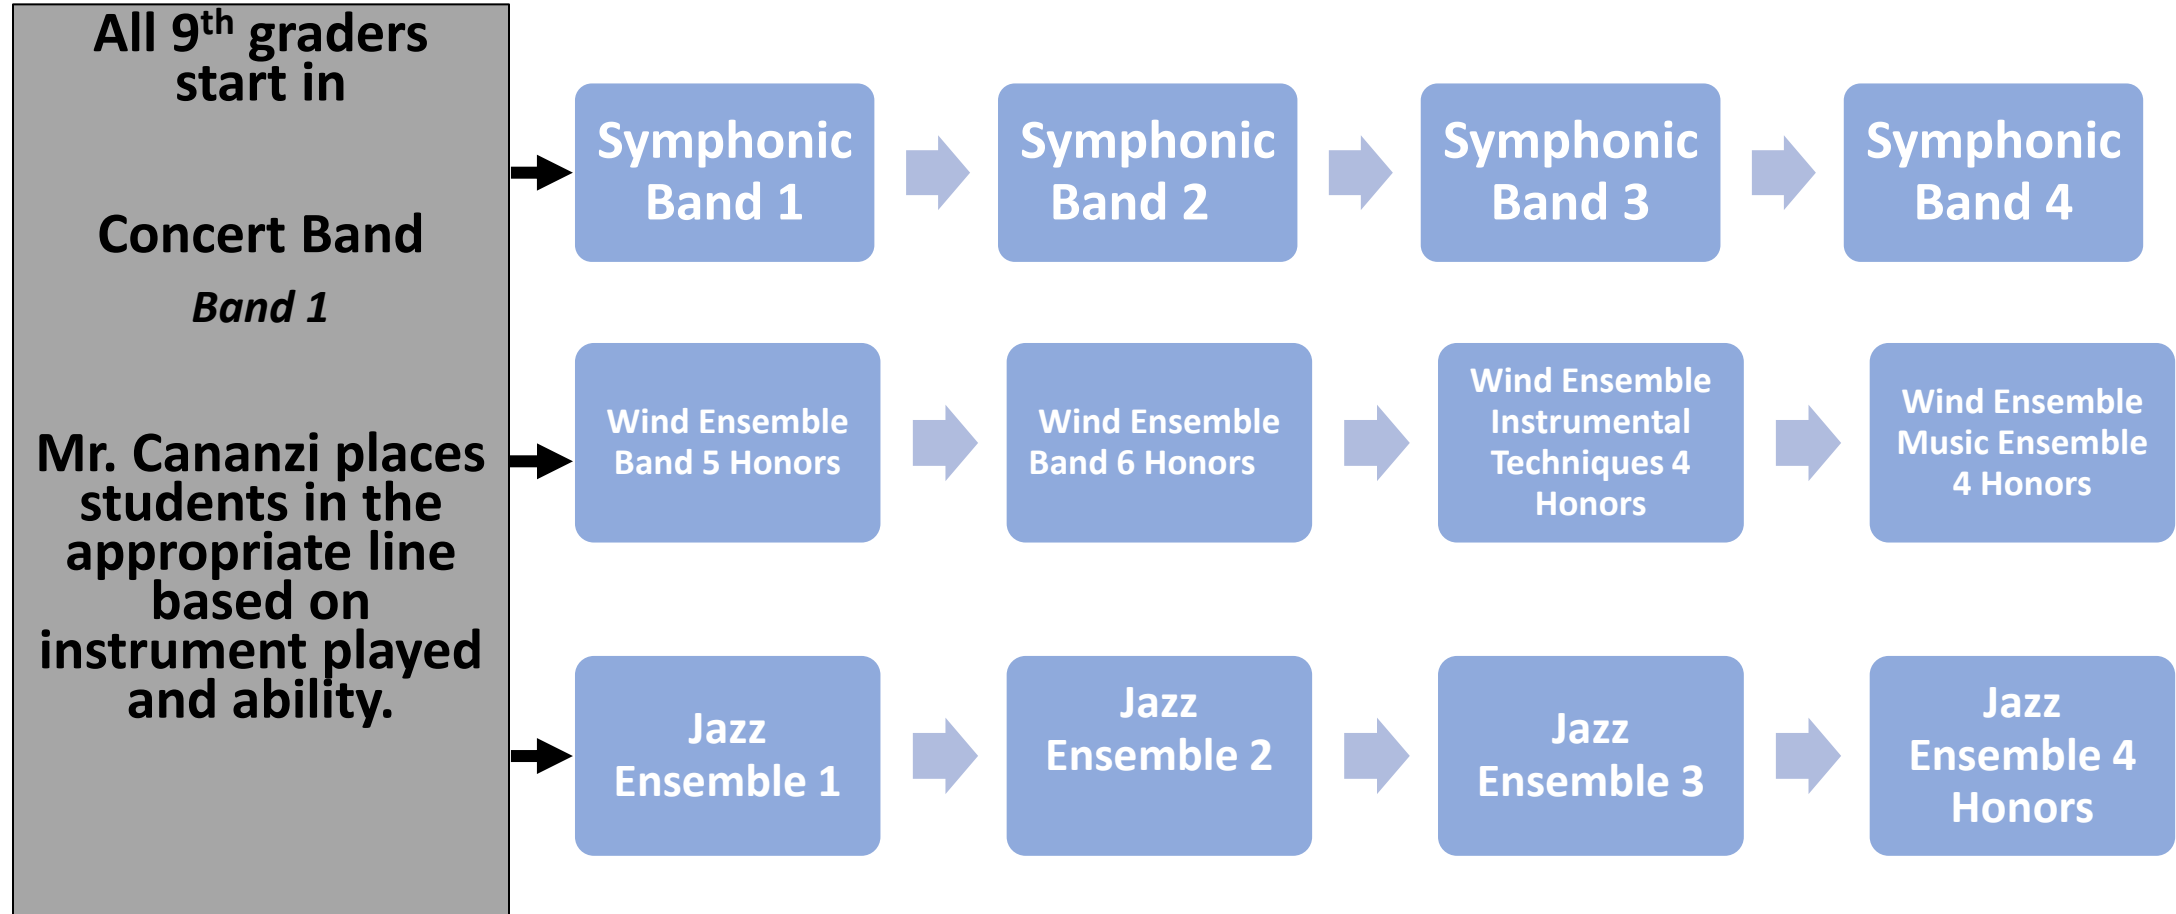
All 9$^{th}$ graders start in

Concert Band

*Band 1*

Mr. Cananzi places students in the appropriate line based on instrument played and ability.

Symphonic Band 1

Symphonic Band 2

Symphonic Band 3

Symphonic Band 4

Wind Ensemble Band 5 Honors

Wind Ensemble Band 6 Honors

Wind Ensemble Instrumental Techniques 4 Honors

Wind Ensemble Music Ensemble 4 Honors

Jazz Ensemble 1

Jazz Ensemble 2

Jazz Ensemble 3

Jazz Ensemble 4 Honors